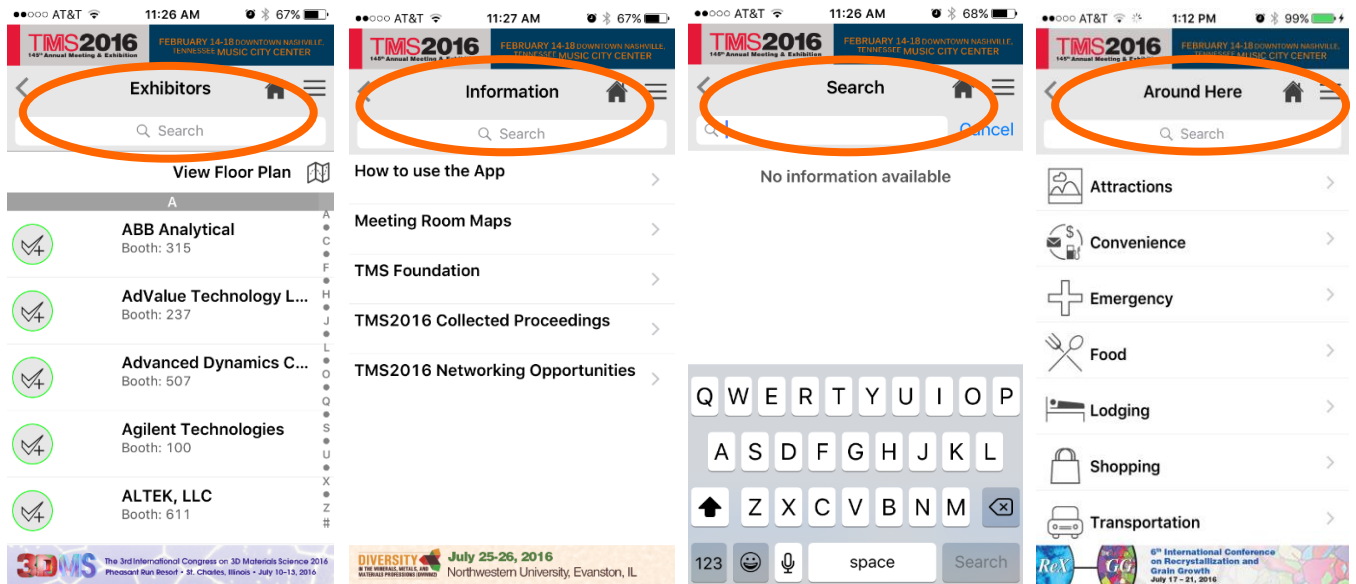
●●○○○ AT&T 11:26 AM 67%

TMS2016 145th Annual Meeting & Exhibition FEBRUARY 14-18 DOWNTOWN NASHVILLE, TENNESSEE MUSIC CITY CENTER

Exhibitors

Search

View Floor Plan

A

ABB Analytical
Booth: 315

AdValue Technology L...
Booth: 237

Advanced Dynamics C...
Booth: 507

Agilent Technologies
Booth: 100

ALTEK, LLC
Booth: 611

A C F H J L O Q S U X Z #

3DMS The 3rd International Congress on 3D Materials Science 2016 Pheasant Run Resort • St. Charles, Illinois • July 10-13, 2016

●●○○○ AT&T 11:27 AM 67%

TMS2016 FEBRUARY 14-18 DOWNTOWN NASHVILLE, TENNESSEE MUSIC CITY CENTER

Information

Search

How to use the App

Meeting Room Maps

TMS Foundation

TMS2016 Collected Proceedings

TMS2016 Networking Opportunities

DIVERSITY IN THE MINERALS, METALS, AND MATERIALS PROFESSIONS July 25-26, 2016 Northwestern University, Evanston, IL

●●○○○ AT&T 11:26 AM 68%

TMS2016 FEBRUARY 14-18 DOWNTOWN NASHVILLE, TENNESSEE MUSIC CITY CENTER

Search

Cancel

No information available

Q W E R T Y U I O P
A S D F G H J K L
Z X C V B N M
123 space Search

●●○○○ AT&T 1:12 PM 99%

TMS2016 145th Annual Meeting & Exhibition FEBRUARY 14-18 DOWNTOWN NASHVILLE, TENNESSEE MUSIC CITY CENTER

Around Here

Search

Attractions

Convenience

Emergency

Food

Lodging

Shopping

Transportation

ReX GG 6th International Conference on Recrystallization and Grain Growth July 17 – 21, 2016